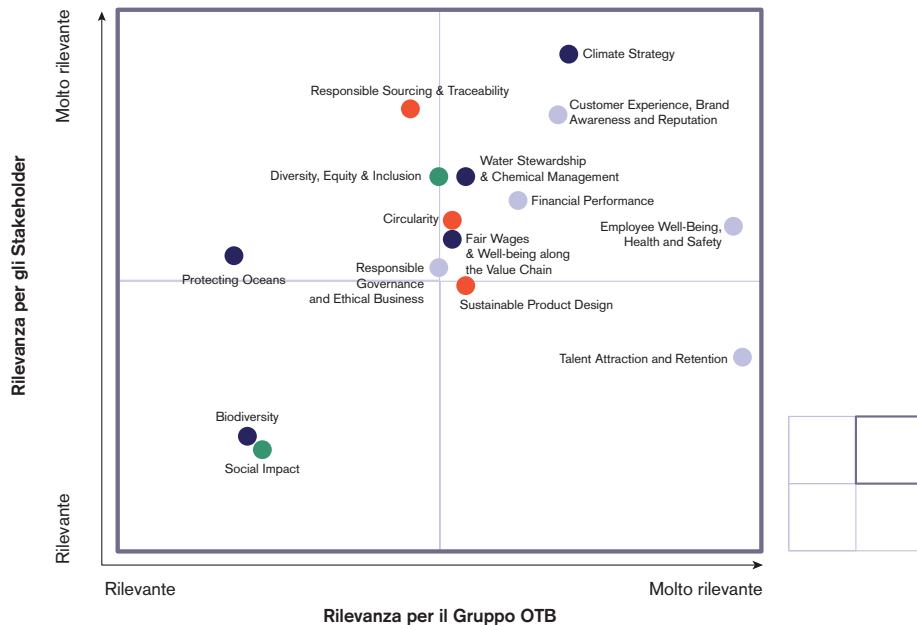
Rilevanza per gli Stakeholder

Molto rilevante

Rilevante

Climate Strategy

Responsible Sourcing & Traceability

Customer Experience, Brand Awareness and Reputation

Diversity, Equity & Inclusion

Water Stewardship & Chemical Management

Financial Performance

Circularity

Employee Well-Being, Health and Safety

Fair Wages & Well-being along the Value Chain

Protecting Oceans

Responsible Governance and Ethical Business

Sustainable Product Design

Talent Attraction and Retention

Biodiversity

Social Impact

Rilevante

Molto rilevante

Rilevanza per il Gruppo OTB